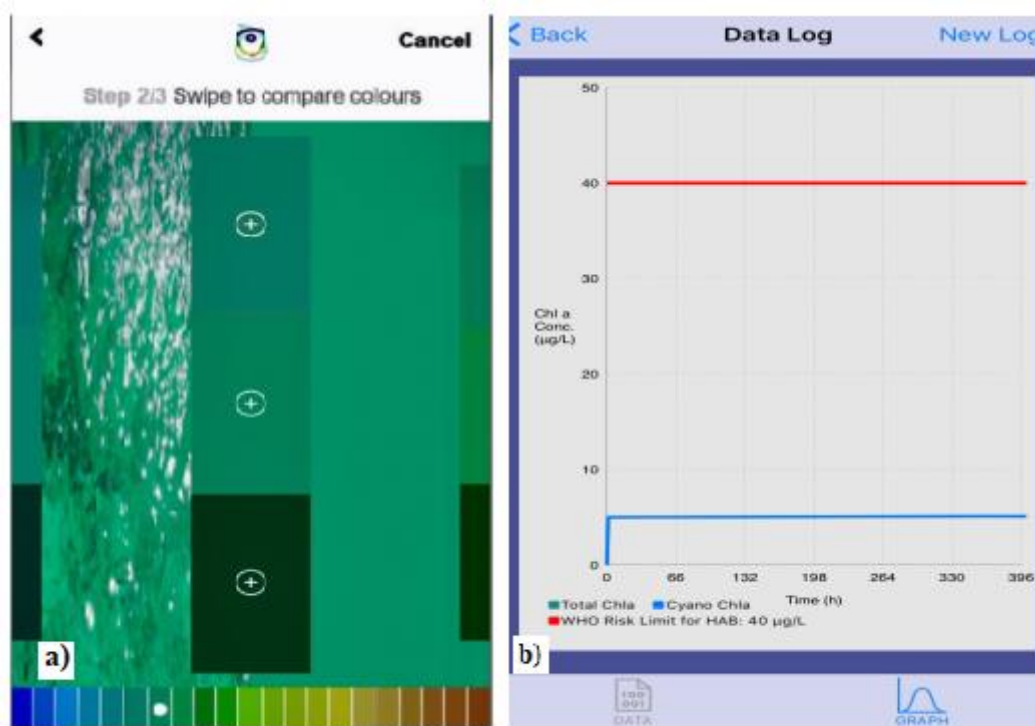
<
Cancel
Step 2/3 Swipe to compare colours
a)

< Back
Data Log
New Log
50
40
30
Chl a Conc. (µg/L)
20
10
0
0
66
132
198
264
330
396
Time (h)
Total Chla
Cyano Chla
WHO Risk Limit for HAB: 40 µg/L
b)
DATA
GRAPH